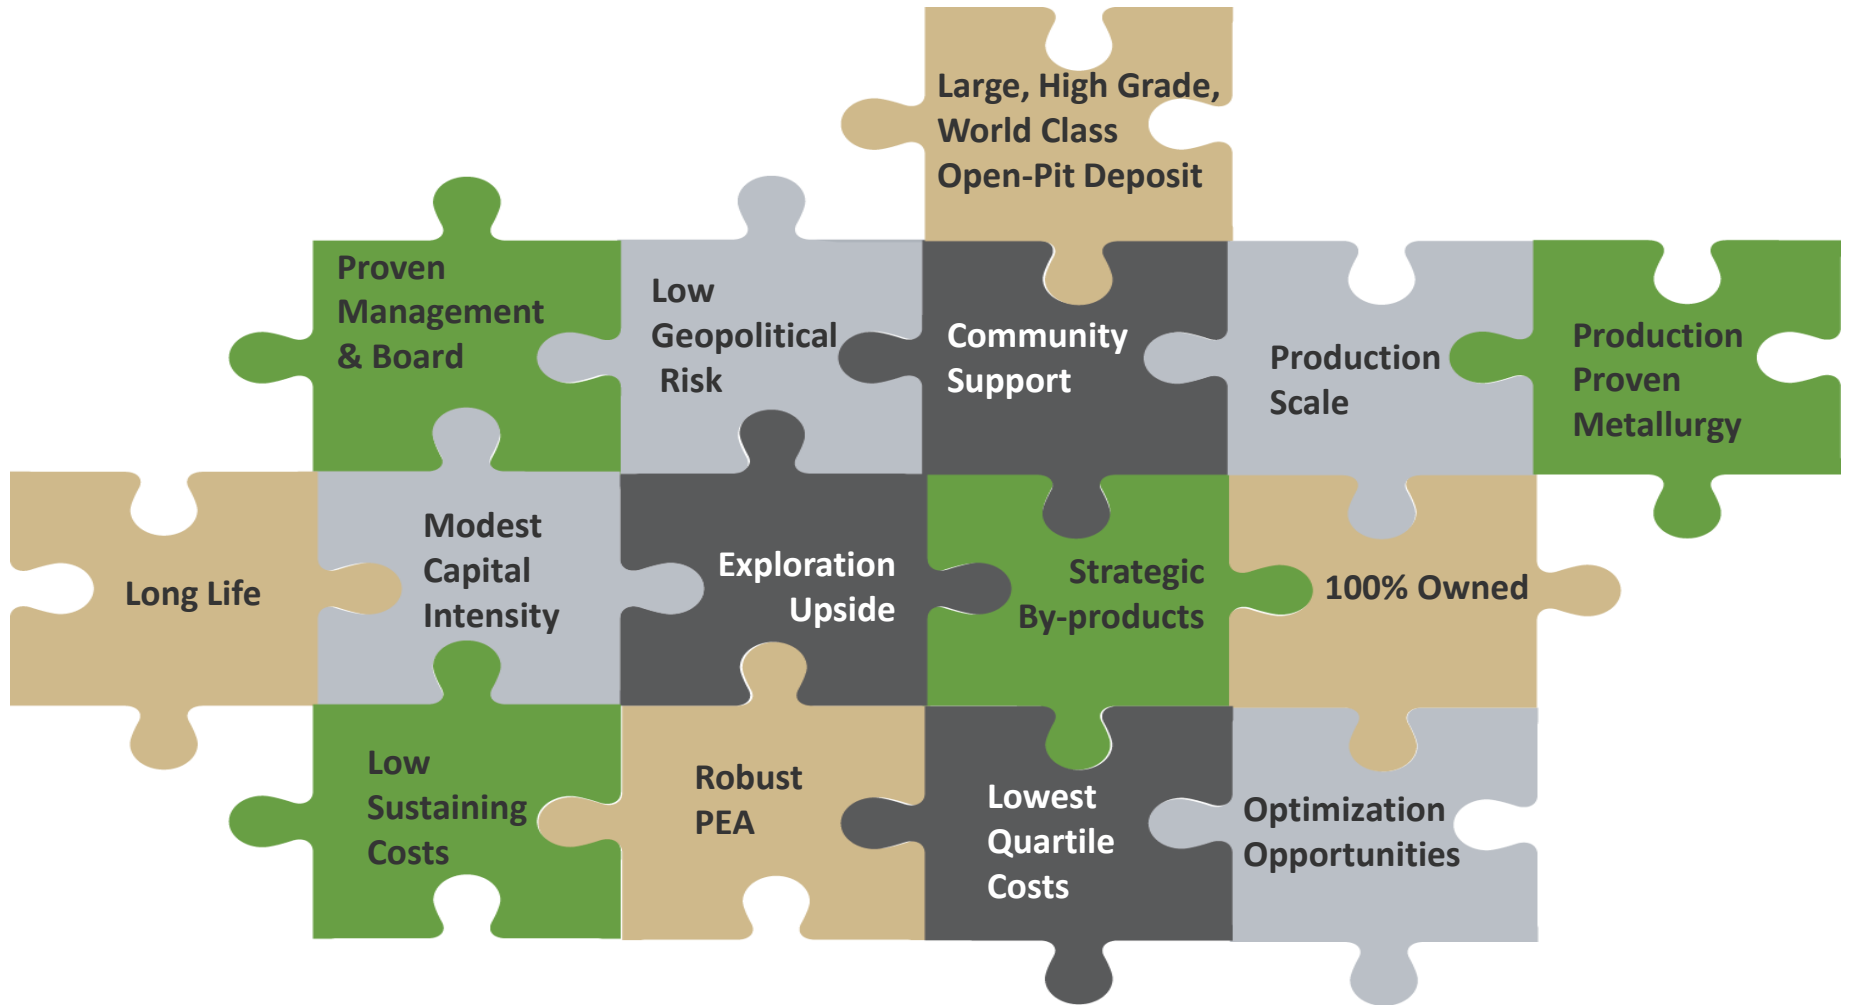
Large, High Grade, World Class Open-Pit Deposit

Proven Management & Board

Low Geopolitical Risk

Community Support

Production Scale

Production Proven Metallurgy

Long Life

Modest Capital Intensity

Exploration Upside

Strategic By-products

100% Owned

Low Sustaining Costs

Robust PEA

Lowest Quartile Costs

Optimization Opportunities